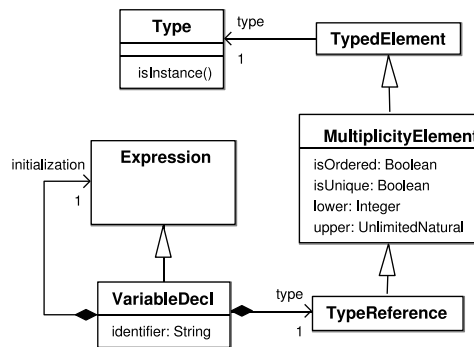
Type

isInstance()

type

1

TypedElement

MultiplicityElement

isOrdered: Boolean

isUnique: Boolean

lower: Integer

upper: UnlimitedNatural

initialization

1

Expression

VariableDecl

identifier: String

type

1

TypeReference